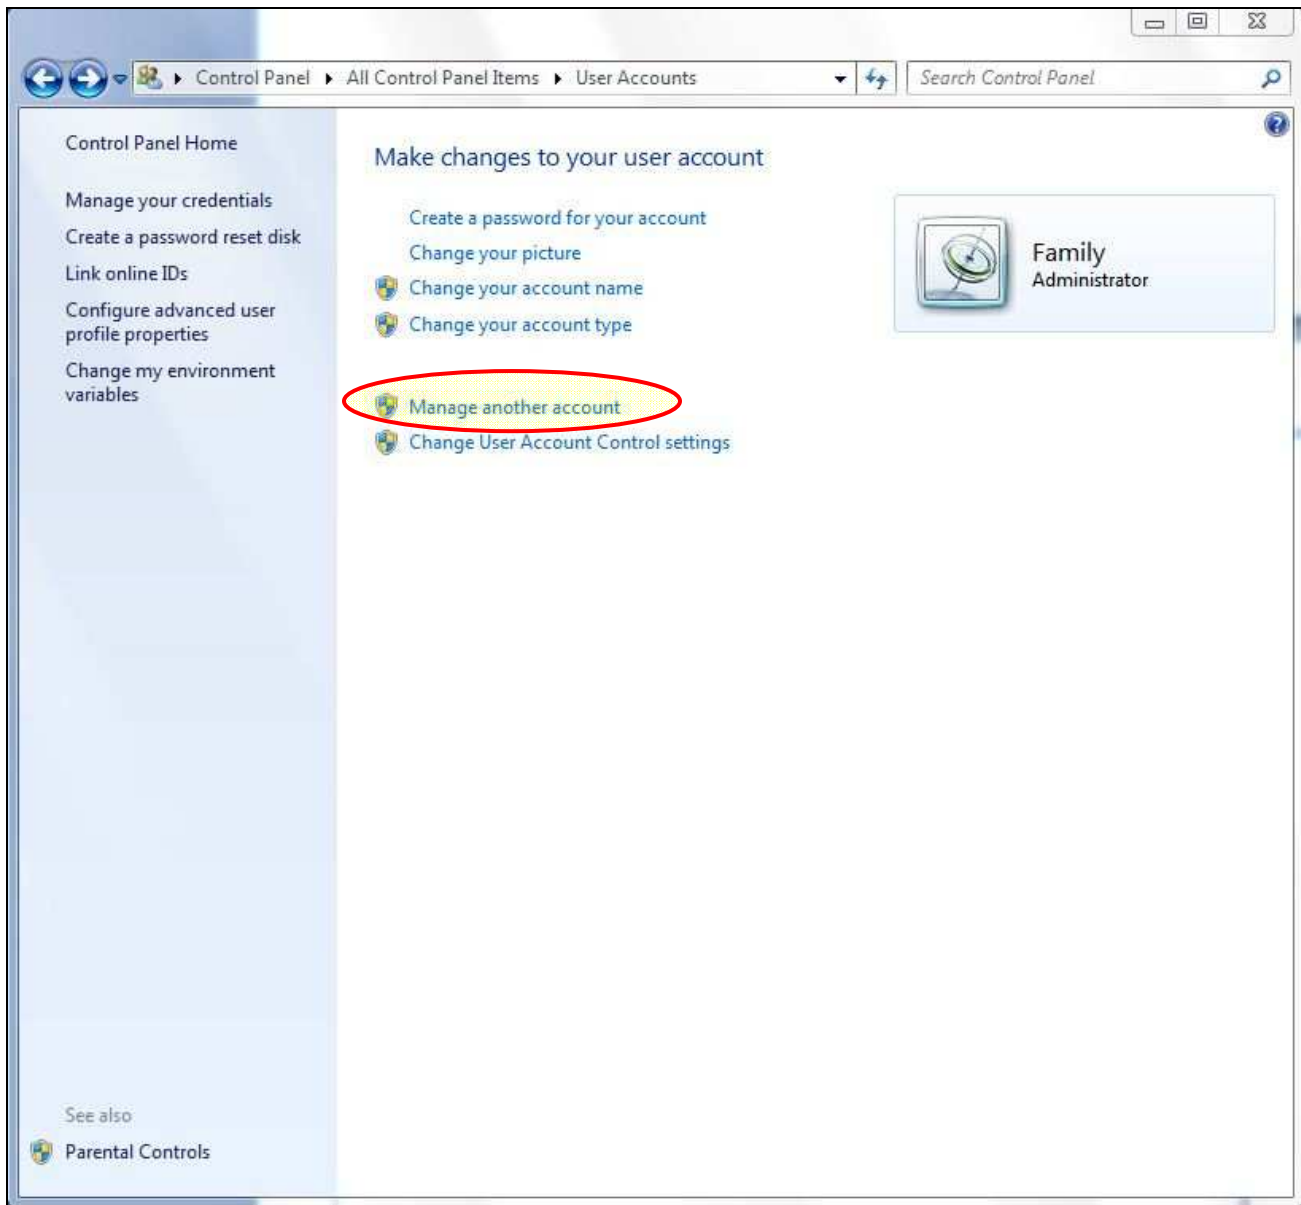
Control Panel ▸ All Control Panel Items ▸ User Accounts

Search Control Panel

Control Panel Home

Manage your credentials

Create a password reset disk

Link online IDs

Configure advanced user profile properties

Change my environment variables

Make changes to your user account

Create a password for your account

Change your picture

Change your account name

Change your account type

Manage another account

Change User Account Control settings

Family
Administrator

See also

Parental Controls